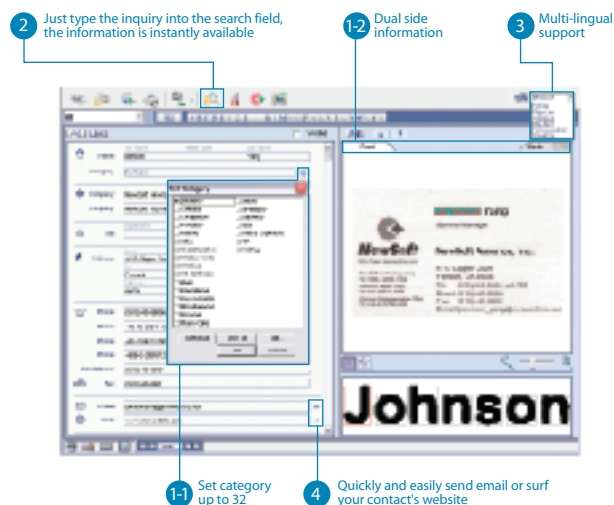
2 Just type the inquiry into the search field, the information is instantly available

1-2 Dual side information

3 Multi-lingual support

Johnson

1-1 Set category up to 32

4 Quickly and easily send email or surf your contact's website